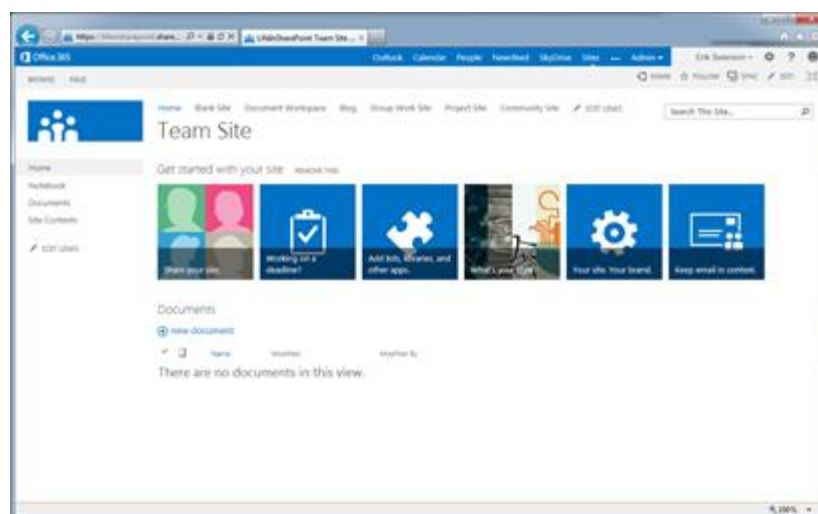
https://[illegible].sharepoint.share... LifeInSharePoint Team Site ...

Office 365

Outlook Calendar People Newsfeed SkyDrive Sites ... Admin

Erik Swenson

BROWSE PAGE

SHARE FOLLOW SYNC EDIT

Home Blank Site Document Workspace Blog Group Work Site Project Site Community Site EDIT LINKS

Team Site

Search This Site...

Home
Notebook
Documents
Site Contents

EDIT LINKS

Get started with your site REMOVE THIS

Share your site.

Working on a deadline?

Add lists, libraries, and other apps.

What's your style?

Your site. Your brand.

Keep email in context.

Documents

new document

Name Modified Modified By

There are no documents in this view.

100%